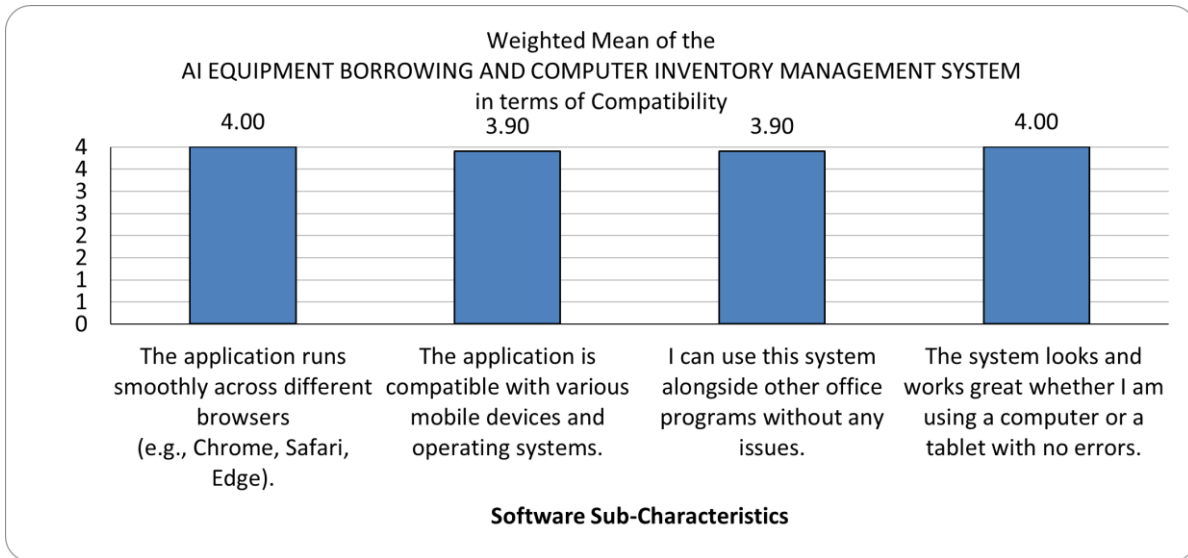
Weighted Mean of the
AI EQUIPMENT BORROWING AND COMPUTER INVENTORY MANAGEMENT SYSTEM
in terms of Compatibility

4.00
3.90
3.90
4.00

4
4
3
3
2
2
1
1
0

The application runs smoothly across different browsers (e.g., Chrome, Safari, Edge).

The application is compatible with various mobile devices and operating systems.

I can use this system alongside other office programs without any issues.

The system looks and works great whether I am using a computer or a tablet with no errors.

Software Sub-Characteristics